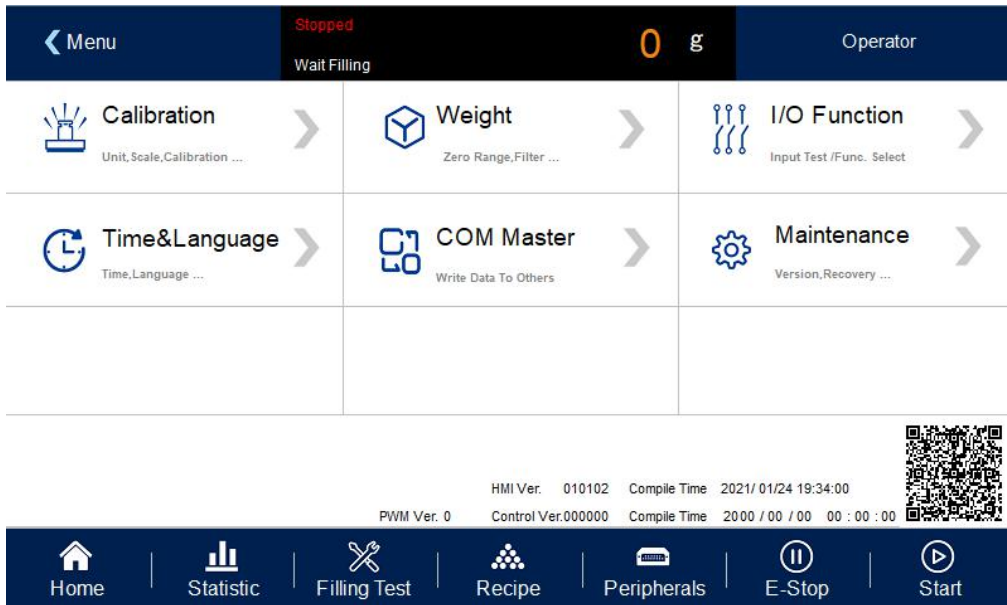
Menu

Stopped
Wait Filling

0 g

Operator

Calibration
Unit,Scale,Calibration ...

Weight
Zero Range,Filter ...

I/O Function
Input Test /Func. Select

Time&Language
Time,Language ...

COM Master
Write Data To Others

Maintenance
Version,Recovery ...

HMI Ver. 010102 Compile Time 2021/ 01/24 19:34:00
PWM Ver. 0 Control Ver.000000 Compile Time 2000 / 00 / 00 00 : 00 : 00

Home | Statistic | Filling Test | Recipe | Peripherals | E-Stop | Start